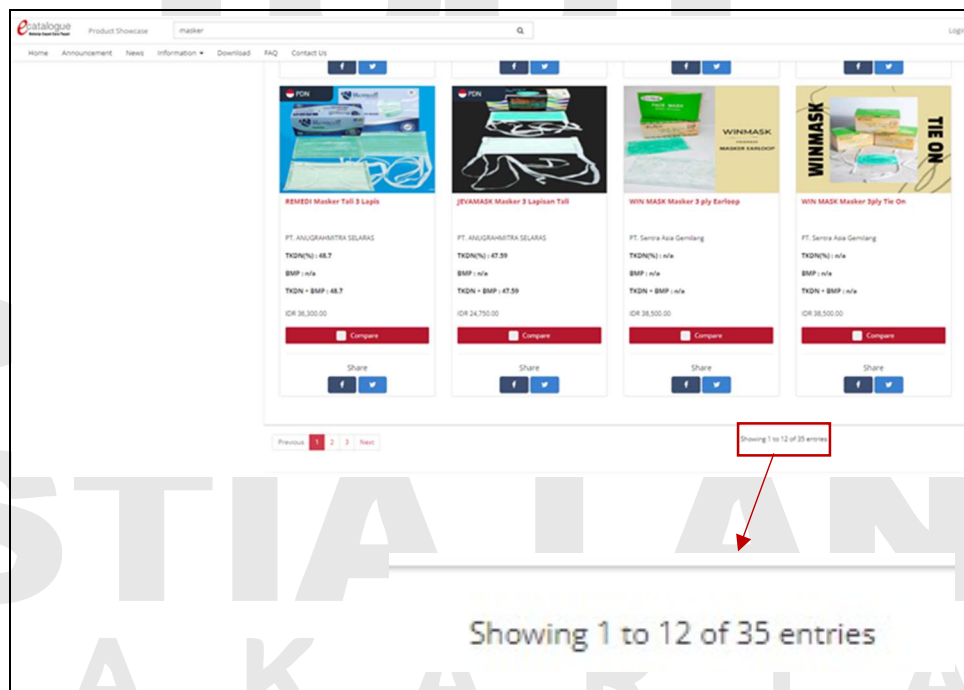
ecatalogue

Product Showcase

masker

Login

Home Announcement News Information ▾ Download FAQ Contact Us

PDN

REMEDI Masker Tali 3 Lapis

PT. ANUGRAHMITRA SELARAS

TKDN(%) : 48.7

BMP : n/a

TKDN + BMP : 48.7

IDR 36,300.00

Compare

Share

PDN

JEVAMASK Masker 3 Lapisan Tali

PT. ANUGRAHMITRA SELARAS

TKDN(%) : 47.59

BMP : n/a

TKDN + BMP : 47.59

IDR 24,750.00

Compare

Share

WINMASK

MASKER EARLOOP

WIN MASK Masker 3 ply Earloop

PT. Sentra Asia Gemilang

TKDN(%) : n/a

BMP : n/a

TKDN + BMP : n/a

IDR 38,500.00

Compare

Share

WINMASK

TIE ON

WIN MASK Masker 3ply Tie On

PT. Sentra Asia Gemilang

TKDN(%) : n/a

BMP : n/a

TKDN + BMP : n/a

IDR 38,500.00

Compare

Share

Previous 1 2 3 Next

Showing 1 to 12 of 35 entries

Showing 1 to 12 of 35 entries